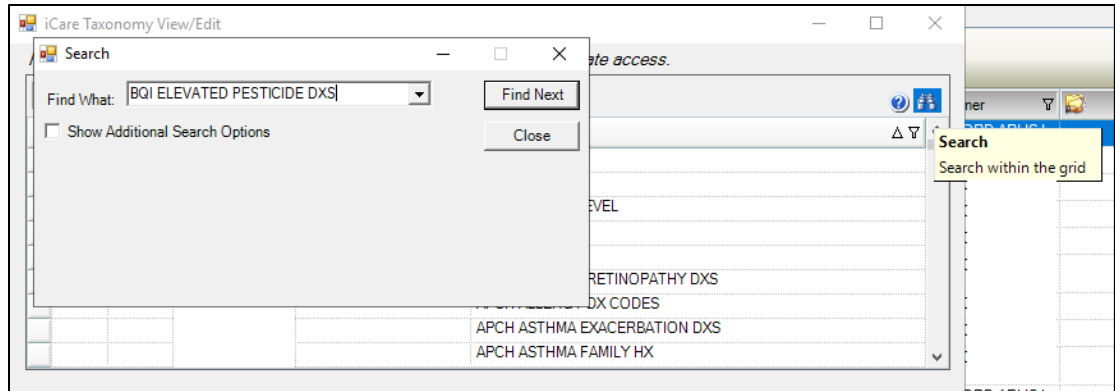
iCare Taxonomy View/Edit

Search

ate access.

Find What: BQI ELEVATED PESTICIDE DXS

Find Next

Show Additional Search Options

Close

ner

Search

Search within the grid

EVEL

RETINOPATHY DXS

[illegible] DX CODES

APCH ASTHMA EXACERBATION DXS

APCH ASTHMA FAMILY HX